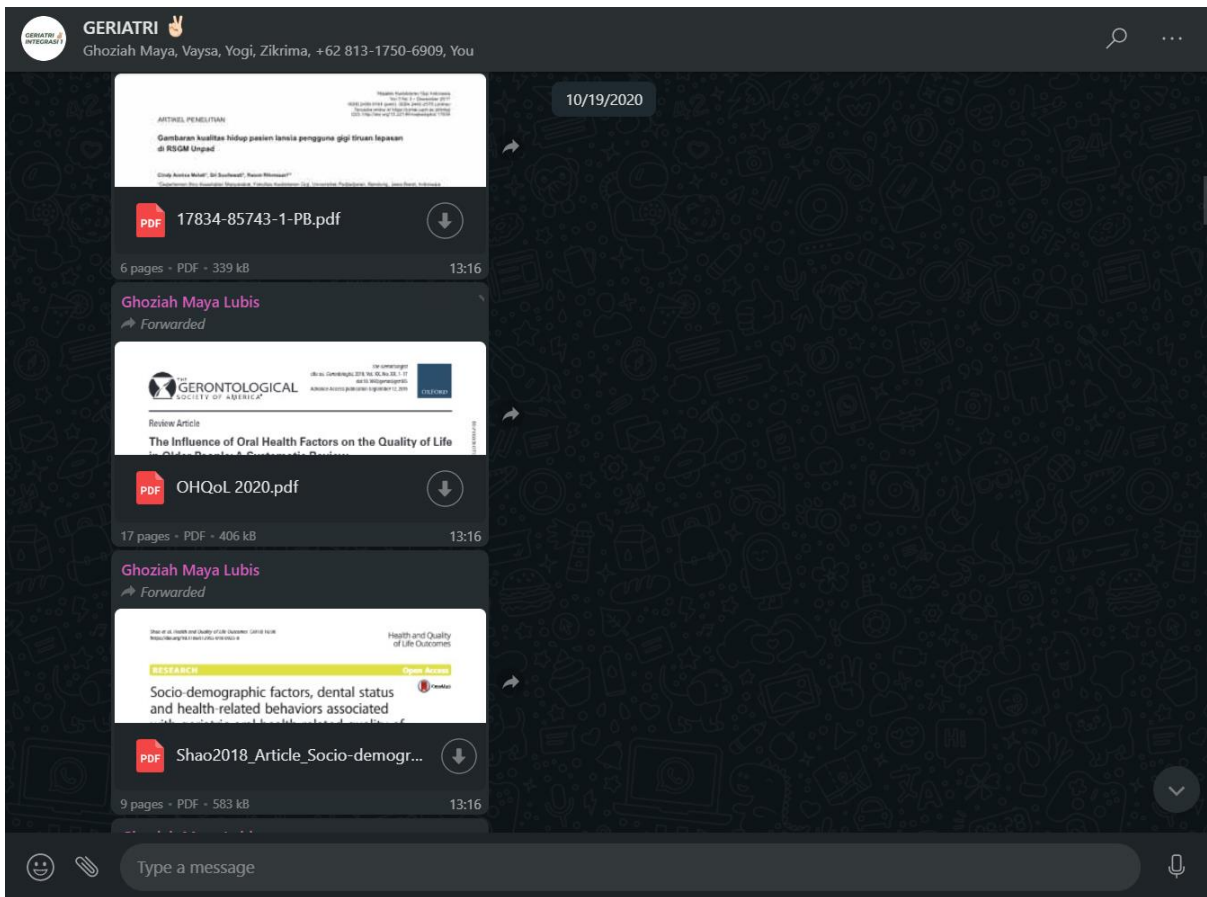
GERIATRI INTEGRASI 1

GERIATRI ✌

Ghoziah Maya, Vaysa, Yogi, Zikrima, +62 813-1750-6909, You

10/19/2020

ARTIKEL PENELITIAN

Gambaran kualitas hidup pasien lansia pengguna gigi tiruan lepasan di RSGM Unpad

PDF 17834-85743-1-PB.pdf

6 pages • PDF • 339 kB 13:16

Ghoziah Maya Lubis

Forwarded

THE GERONTOLOGICAL SOCIETY OF AMERICA

OXFORD

Review Article

The Influence of Oral Health Factors on the Quality of Life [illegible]

PDF OHQoL 2020.pdf

17 pages • PDF • 406 kB 13:16

Ghoziah Maya Lubis

Forwarded

Health and Quality of Life Outcomes

RESEARCH Open Access

Socio-demographic factors, dental status and health-related behaviors associated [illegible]

PDF Shao2018_Article_Socio-demogr...

9 pages • PDF • 583 kB 13:16

Type a message